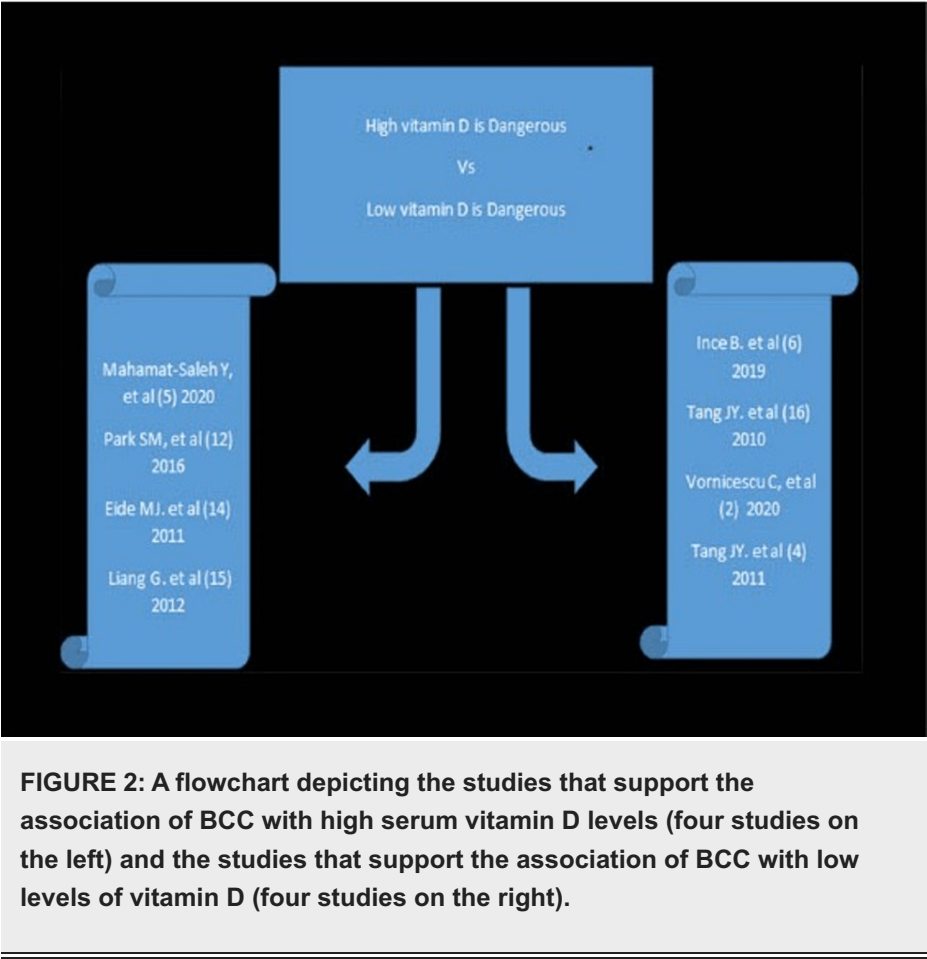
High vitamin D is Dangerous

Vs

Low vitamin D is Dangerous

Mahamat-Saleh Y, et al (5) 2020

Park SM, et al (12) 2016

Eide MJ. et al (14) 2011

Liang G. et al (15) 2012

Ince B. et al (6) 2019

Tang JY. et al (16) 2010

Vornicescu C, et al (2) 2020

Tang JY. et al (4) 2011

FIGURE 2: A flowchart depicting the studies that support the association of BCC with high serum vitamin D levels (four studies on the left) and the studies that support the association of BCC with low levels of vitamin D (four studies on the right).